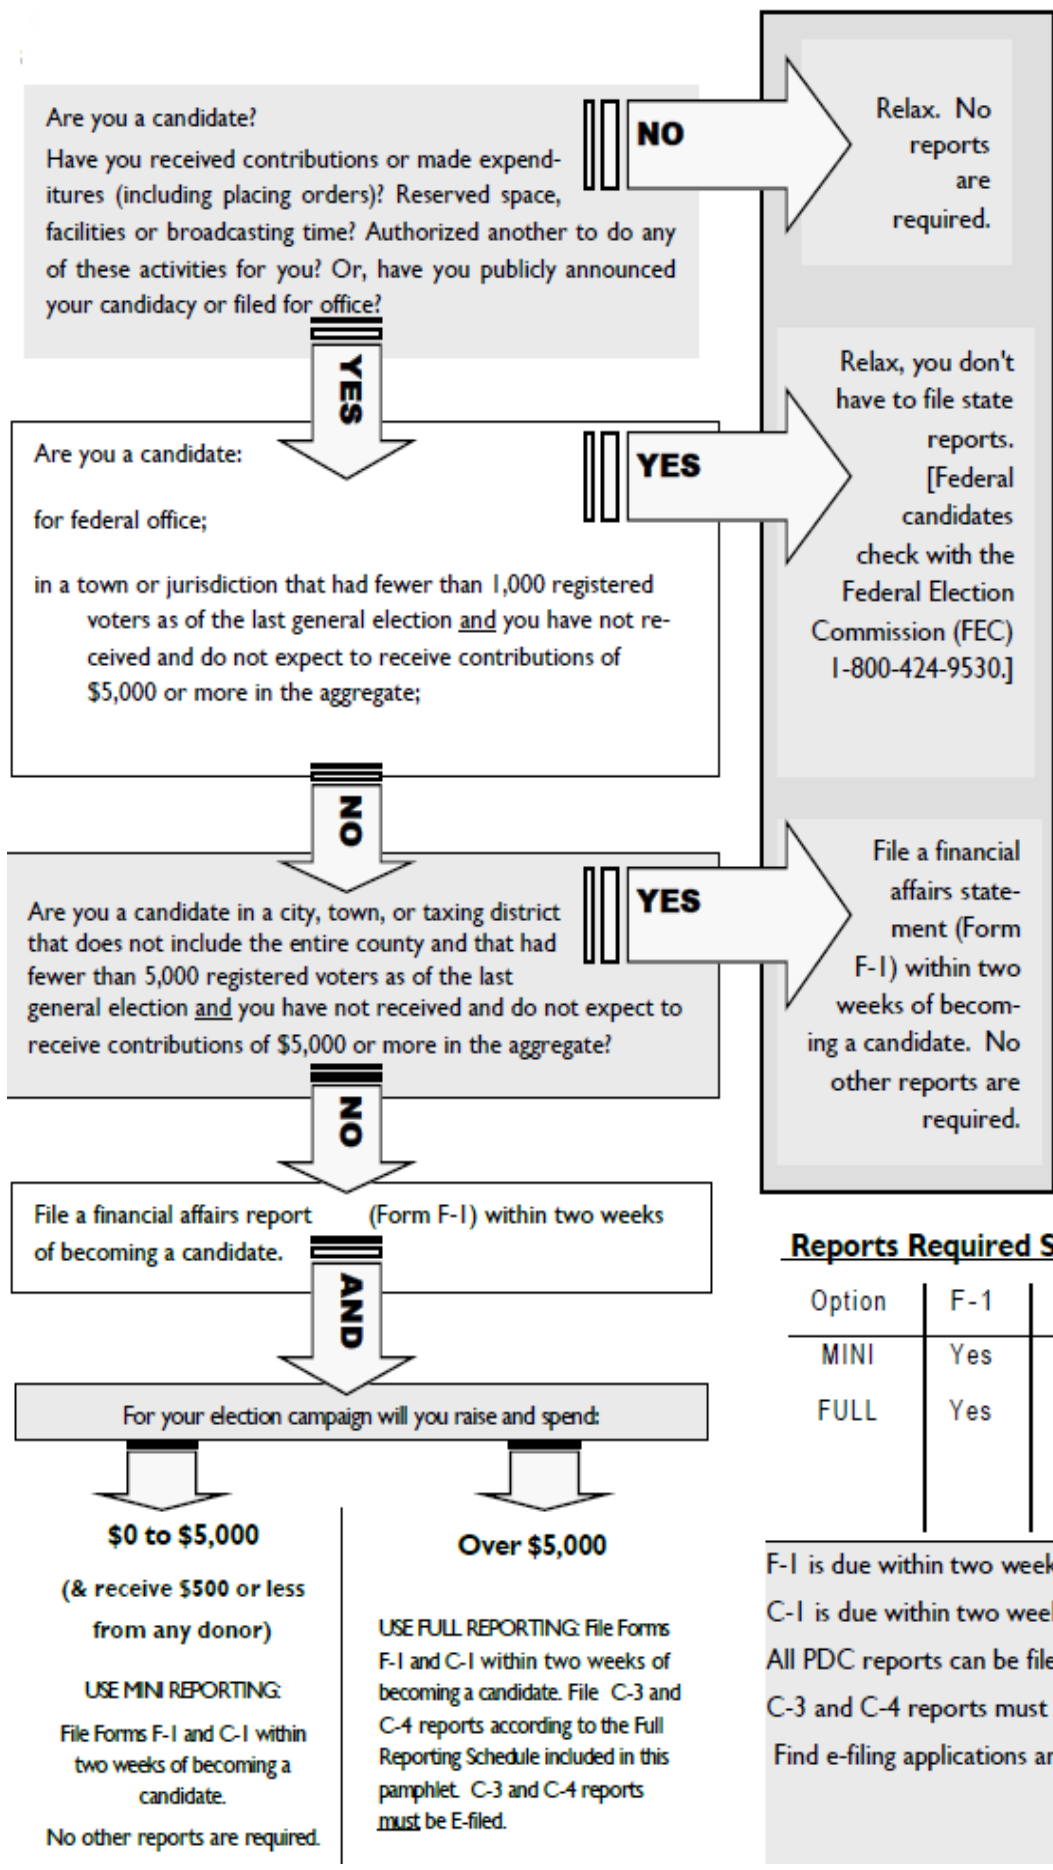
Are you a candidate?

Have you received contributions or made expenditures (including placing orders)? Reserved space, facilities or broadcasting time? Authorized another to do any of these activities for you? Or, have you publicly announced your candidacy or filed for office?

NO

Relax. No reports are required.

YES

Are you a candidate:

for federal office;

in a town or jurisdiction that had fewer than 1,000 registered voters as of the last general election and you have not received and do not expect to receive contributions of $5,000 or more in the aggregate;

YES

Relax, you don't have to file state reports. [Federal candidates check with the Federal Election Commission (FEC) 1-800-424-9530.]

NO

Are you a candidate in a city, town, or taxing district that does not include the entire county and that had fewer than 5,000 registered voters as of the last general election and you have not received and do not expect to receive contributions of $5,000 or more in the aggregate?

YES

File a financial affairs statement (Form F-1) within two weeks of becoming a candidate. No other reports are required.

NO

File a financial affairs report (Form F-1) within two weeks of becoming a candidate.

AND

For your election campaign will you raise and spend:

$0 to $5,000

(& receive $500 or less from any donor)

USE MINI REPORTING:

File Forms F-1 and C-1 within two weeks of becoming a candidate.

No other reports are required.

Over $5,000

USE FULL REPORTING: File Forms F-1 and C-1 within two weeks of becoming a candidate. File C-3 and C-4 reports according to the Full Reporting Schedule included in this pamphlet. C-3 and C-4 reports must be E-filed.

Reports Required S

| Option | F-1 |
|---|---|
| MINI | Yes |
| FULL | Yes |

F-1 is due within two week

C-1 is due within two weel

All PDC reports can be file

C-3 and C-4 reports must

Find e-filing applications ar